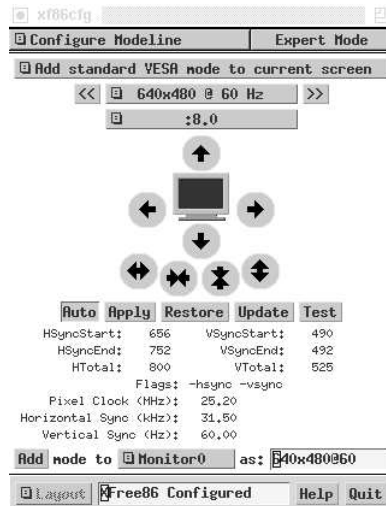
xf86cfg

Configure Modeline | Expert Mode

Add standard VESA mode to current screen

<< 640x480 @ 60 Hz >>

:8.0

Auto Apply Restore Update Test

HSyncStart: 656 VSyncStart: 490
HSyncEnd: 752 VSyncEnd: 492
HTotal: 800 VTotal: 525
Flags: -hsync -vsync
Pixel Clock (MHz): 25.20
Horizontal Sync (kHz): 31.50
Vertical Sync (Hz): 60.00

Add mode to Monitor0 as: 640x480@60

Layout XFree86 Configured Help Quit